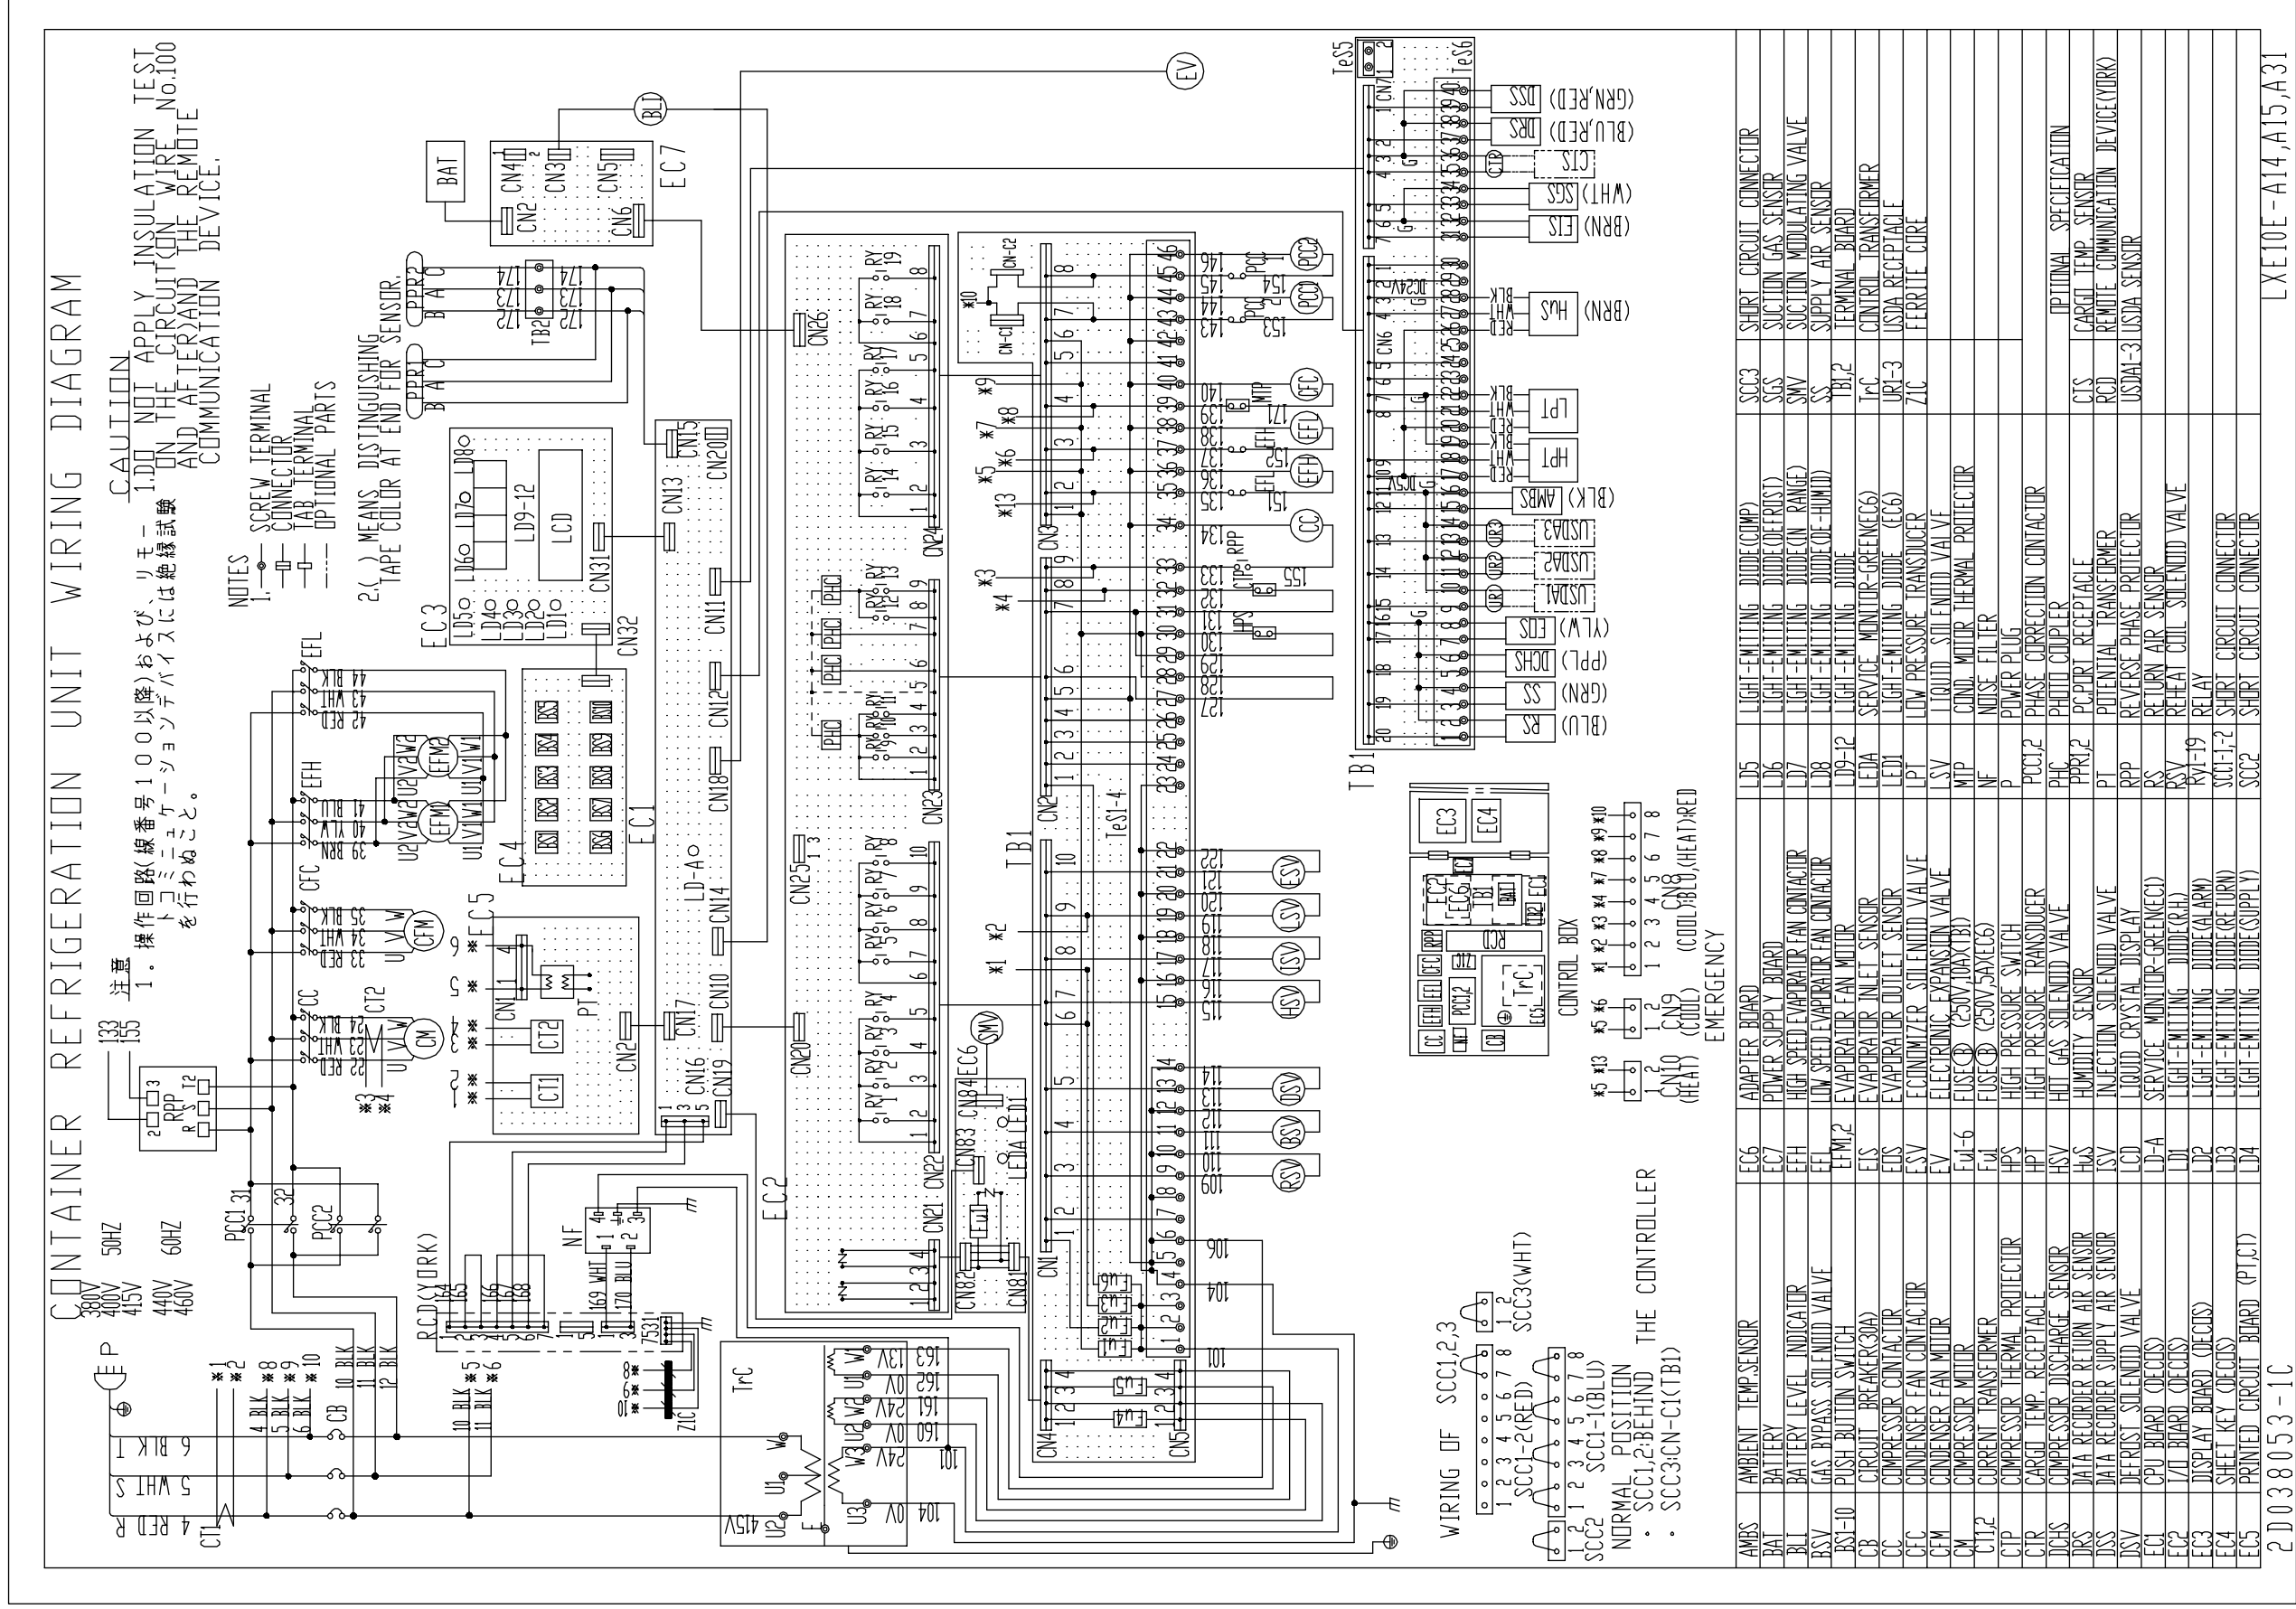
CONTAINER REFRIGERATION UNIT WIRING DIAGRAM

380V 50HZ
400V
415V
440V 60HZ
460V

注意
1．操作回路(線番号100以降)および、リモートコミュニケーションデバイスには絶縁試験を行わぬこと。

CAUTION
1.DO NOT APPLY INSULATION TEST ON THE CIRCUIT(ON WIRE No.100 AND AFTER)AND THE REMOTE COMMUNICATION DEVICE.

NOTES
1. SCREW TERMINAL
CONNECTOR
TAB TERMINAL
OPTIONAL PARTS

2.( ) MEANS DISTINGUISHING TAPE COLOR AT END FOR SENSOR.

WIRING OF SCC1,2,3
SCC1-2(RED) SCC1-1(BLU) SCC2 SCC3(WHT)
NORMAL POSITION
・SCC1,2:BEHIND THE CONTROLLER
・SCC3:CN-C1(TB1)

CONTROL BOX
EMERGENCY
CN8 (COOL:BLU,HEAT:RED)
CN9 (COOL)
CN10 (HEAT)

| AMBS | AMBIENT TEMP.SENSOR | EC6 | ADAPTER BOARD | LD5 | LIGHT-EMITTING DIODE(COMP) | SCC3 | SHORT CIRCUIT CONNECTOR |
|---|---|---|---|---|---|---|---|
| BAT | BATTERY | EC7 | POWER SUPPLY BOARD | LD6 | LIGHT-EMITTING DIODE(DEFROST) | SGS | SUCTION GAS SENSOR |
| BLI | BATTERY LEVEL INDICATOR | EFH | HIGH SPEED EVAPORATOR FAN CONTACTOR | LD7 | LIGHT-EMITTING DIODE(IN RANGE) | SMV | SUCTION MODULATING VALVE |
| BSV | GAS BYPASS SOLENOID VALVE | EFL | LOW SPEED EVAPORATOR FAN CONTACTOR | LD8 | LIGHT-EMITTING DIODE(DE-HUMID) | SS | SUPPLY AIR SENSOR |
| BS1-10 | PUSH BUTTON SWITCH | EFM1,2 | EVAPORATOR FAN MOTOR | LD9-12 | LIGHT-EMITTING DIODE | TB1,2 | TERMINAL BOARD |
| CB | CIRCUIT BREAKER(30A) | EIS | EVAPORATOR INLET SENSOR | LEDA | SERVICE MONITOR-GREEN(EC6) | TrC | CONTROL TRANSFORMER |
| CC | COMPRESSOR CONTACTOR | EOS | EVAPORATOR OUTLET SENSOR | LED1 | LIGHT-EMITTING DIODE (EC6) | UR1-3 | USDA RECEPTACLE |
| CFC | CONDENSER FAN CONTACTOR | ESV | ECONOMIZER SOLENOID VALVE | LPT | LOW PRESSURE TRANSDUCER | ZIC | FERRITE CORE |
| CFM | CONDENSER FAN MOTOR | EV | ELECTRONIC EXPANSION VALVE | LSV | LIQUID SOLENOID VALVE | | |
| CM | COMPRESSOR MOTOR | Fu1-6 | FUSE (250V,10A)(TB1) | MTP | COND. MOTOR THERMAL PROTECTOR | | |
| CT1,2 | CURRENT TRANSFORMER | Fu1 | FUSE (250V,5A)(EC6) | NF | NOISE FILTER | | |
| CTP | COMPRESSOR THERMAL PROTECTOR | HPS | HIGH PRESSURE SWITCH | P | POWER PLUG | | |
| CTR | CARGO TEMP. RECEPTACLE | HPT | HIGH PRESSURE TRANSDUCER | PCC1,2 | PHASE CORRECTION CONTACTOR | | OPTIONAL SPECIFICATION |
| DCHS | COMPRESSOR DISCHARGE SENSOR | HSV | HOT GAS SOLENOID VALVE | PHC | PHOTO COUPLER | CTS | CARGO TEMP. SENSOR |
| DRS | DATA RECORDER RETURN AIR SENSOR | HuS | HUMIDITY SENSOR | PPR1,2 | PC.PORT RECEPTACLE | RCD | REMOTE COMMUNICATION DEVICE(YORK) |
| DSS | DATA RECORDER SUPPLY AIR SENSOR | ISV | INJECTION SOLENOID VALVE | PT | POTENTIAL TRANSFORMER | USDA1-3 | USDA SENSOR |
| DSV | DEFROST SOLENOID VALVE | LCD | LIQUID CRYSTAL DISPLAY | RPP | REVERSE PHASE PROTECTOR | | |
| EC1 | CPU BOARD (DECOS) | LD-A | SERVICE MONITOR-GREEN(EC1) | RS | RETURN AIR SENSOR | | |
| EC2 | I/O BOARD (DECOS) | LD1 | LIGHT-EMITTING DIODE(R.H.) | RSV | REHEAT COIL SOLENOID VALVE | | |
| EC3 | DISPLAY BOARD (DECOS) | LD2 | LIGHT-EMITTING DIODE(ALARM) | RY1-19 | RELAY | | |
| EC4 | SHEET KEY (DECOS) | LD3 | LIGHT-EMITTING DIODE(RETURN) | SCC1-1,2 | SHORT CIRCUIT CONNECTOR | | |
| EC5 | PRINTED CIRCUIT BOARD (PT,CT) | LD4 | LIGHT-EMITTING DIODE(SUPPLY) | SCC2 | SHORT CIRCUIT CONNECTOR | | |

2D03805 3-1C
LXE10E-A14,A15,A31